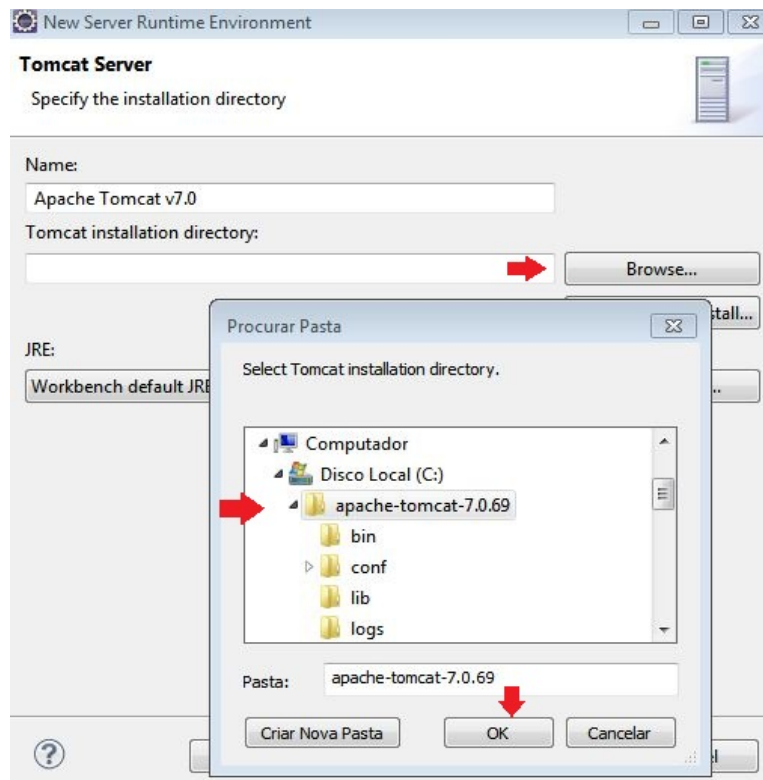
New Server Runtime Environment

Tomcat Server

Specify the installation directory

Name:

Apache Tomcat v7.0

Tomcat installation directory:

Browse...

stall...

JRE:

Workbench default JRE

...

Procurar Pasta

Select Tomcat installation directory.

Computador

Disco Local (C:)

apache-tomcat-7.0.69

bin

conf

lib

logs

Pasta: apache-tomcat-7.0.69

Criar Nova Pasta

OK

Cancelar

?

el